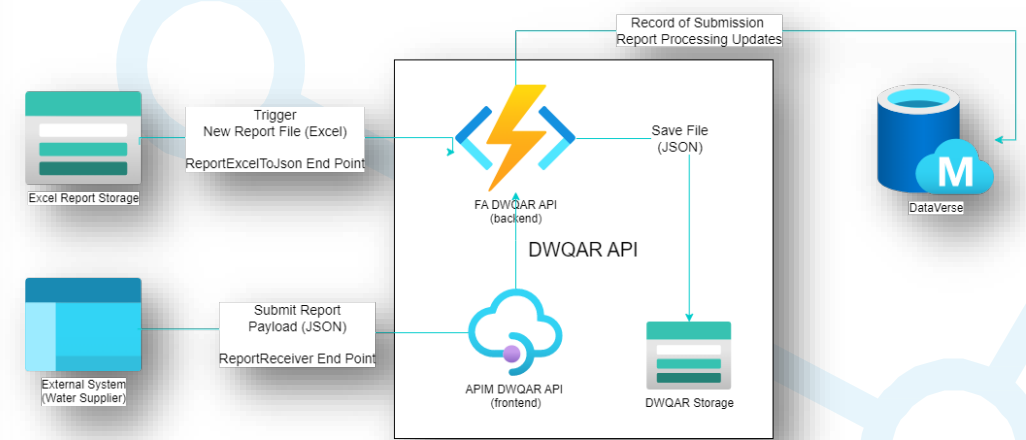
Record of Submission
Report Processing Updates

Trigger
New Report File (Excel)

ReportExcelToJson End Point

Excel Report Storage

FA DWQAR API
(backend)

Save File
(JSON)

DataVerse

DWQAR API

Submit Report
Payload (JSON)

ReportReceiver End Point

External System
(Water Supplier)

APIM DWQAR API
(frontend)

DWQAR Storage